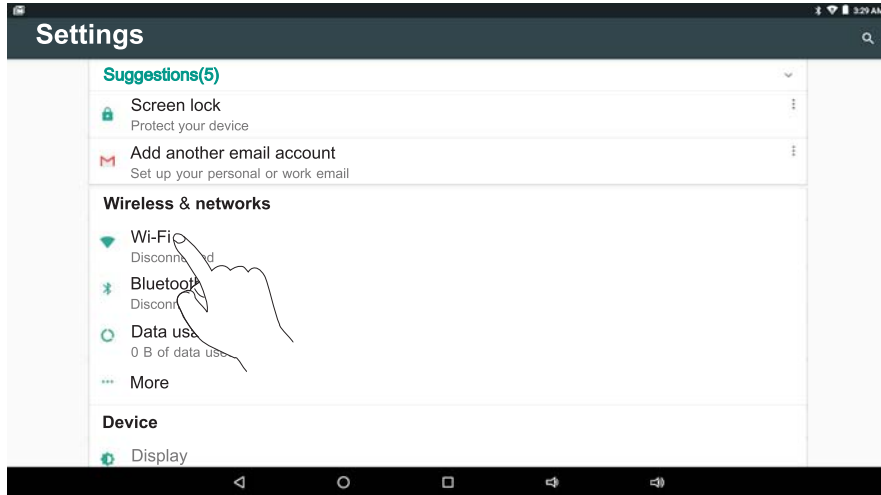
3:29 AM

Settings

Suggestions(5)

Screen lock
Protect your device

Add another email account
Set up your personal or work email

Wireless & networks

Wi-Fi
Disconn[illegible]d

Blueto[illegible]
Discon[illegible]

Data us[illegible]
0 B of data us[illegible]

More

Device

Display